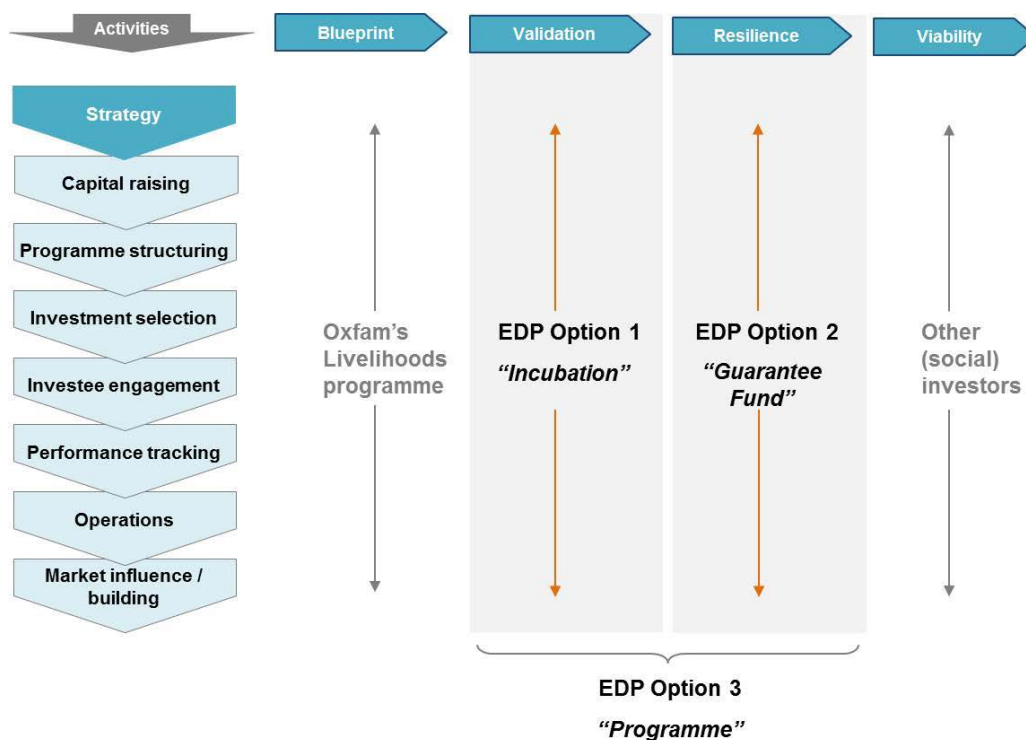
Activities

Blueprint

Validation

Resilience

Viability

Strategy

Capital raising

Programme structuring

Investment selection

Investee engagement

Performance tracking

Operations

Market influence / building

Oxfam's Livelihoods programme

EDP Option 1
"Incubation"

EDP Option 2
"Guarantee Fund"

Other (social) investors

EDP Option 3
"Programme"